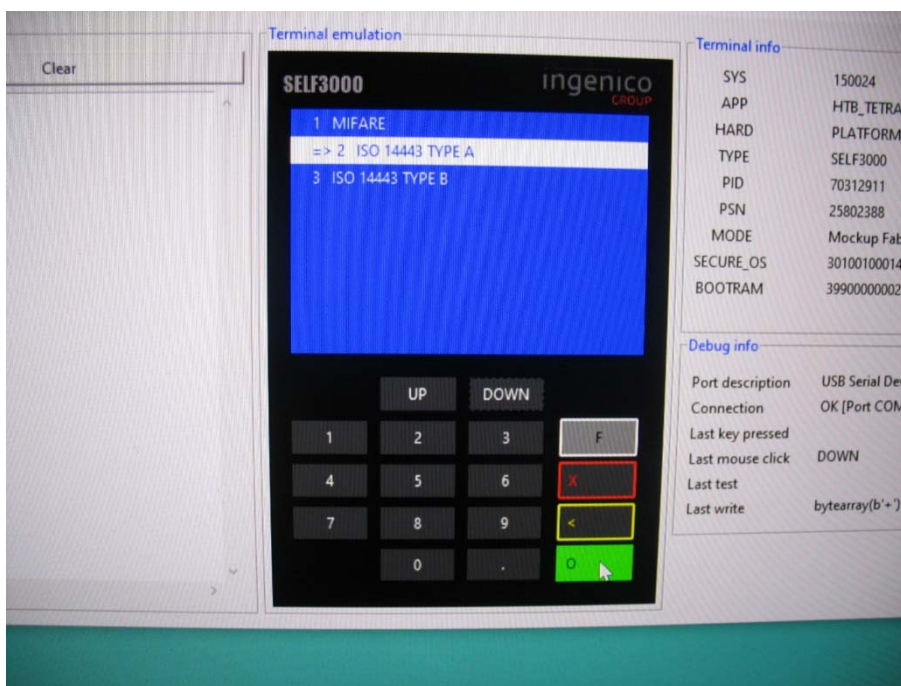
Clear

Terminal emulation

SELF3000

ingenico GROUP

1 MIFARE
=> 2 ISO 14443 TYPE A
3 ISO 14443 TYPE B

UP
DOWN

1
2
3
F
4
5
6
X
7
8
9
<
0
.
O

Terminal info

| SYS | 150024 |
|---|---|
| APP | HTB_TETRA |
| HARD | PLATFORM |
| TYPE | SELF3000 |
| PID | 70312911 |
| PSN | 25802388 |
| MODE | Mockup Fab |
| SECURE_OS | 30100100014 |
| BOOTRAM | 39900000002 |

Debug info

| Port description | USB Serial De |
|---|---|
| Connection | OK [Port COM |
| Last key pressed | |
| Last mouse click | DOWN |
| Last test | |
| Last write | bytearray(b'+') |